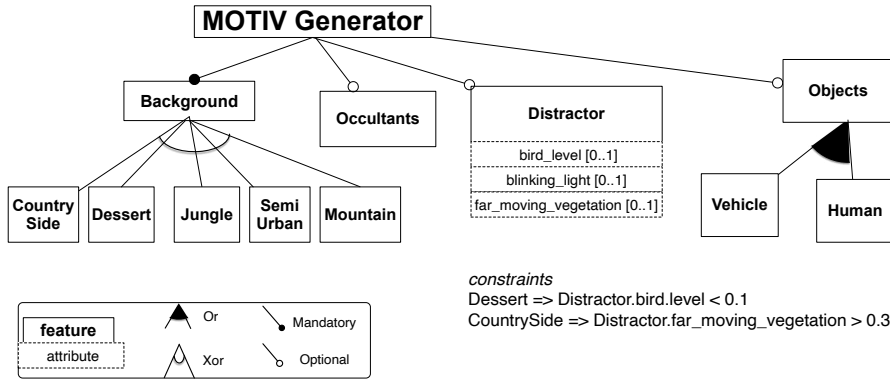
MOTIV Generator

Background

Occultants

Distractor

bird_level [0..1]

blinking_light [0..1]

far_moving_vegetation [0..1]

Objects

Country Side

Dessert

Jungle

Semi Urban

Mountain

Vehicle

Human

constraints
Dessert => Distractor.bird.level < 0.1
CountrySide => Distractor.far_moving_vegetation > 0.3

feature

attribute

Or

Xor

Mandatory

Optional